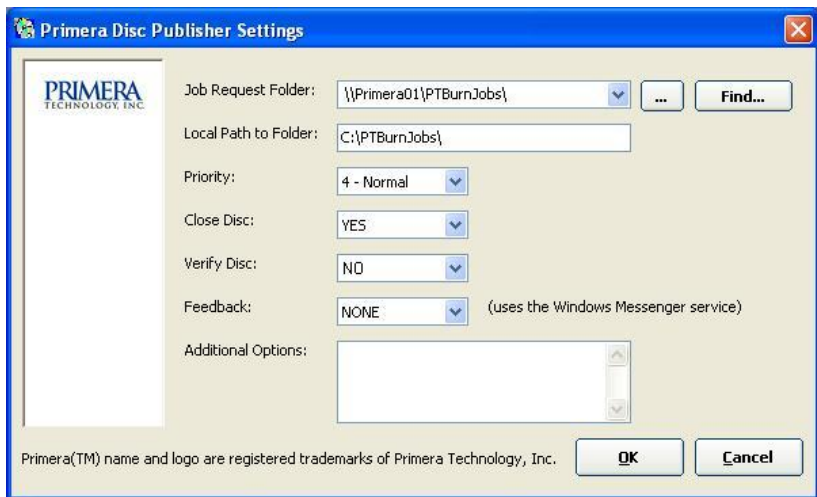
Primera Disc Publisher Settings

PRIMERA
TECHNOLOGY, INC.

Job Request Folder: \\Primera01\PTBurnJobs\ ... Find...

Local Path to Folder: C:\PTBurnJobs\

Priority: 4 - Normal

Close Disc: YES

Verify Disc: NO

Feedback: NONE (uses the Windows Messenger service)

Additional Options:

Primera(TM) name and logo are registered trademarks of Primera Technology, Inc.

OK

Cancel